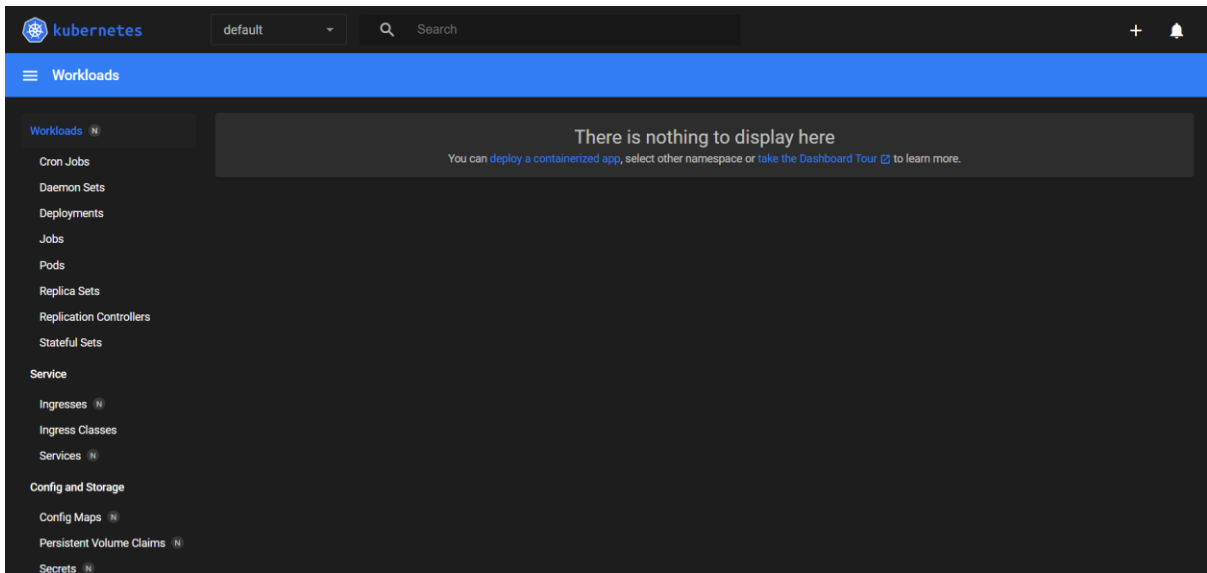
kubernetes
default
Search
+

Workloads

Workloads N
Cron Jobs
Daemon Sets
Deployments
Jobs
Pods
Replica Sets
Replication Controllers
Stateful Sets
Service
Ingresses N
Ingress Classes
Services N
Config and Storage
Config Maps N
Persistent Volume Claims N
Secrets N

There is nothing to display here
You can deploy a containerized app, select other namespace or take the Dashboard Tour to learn more.